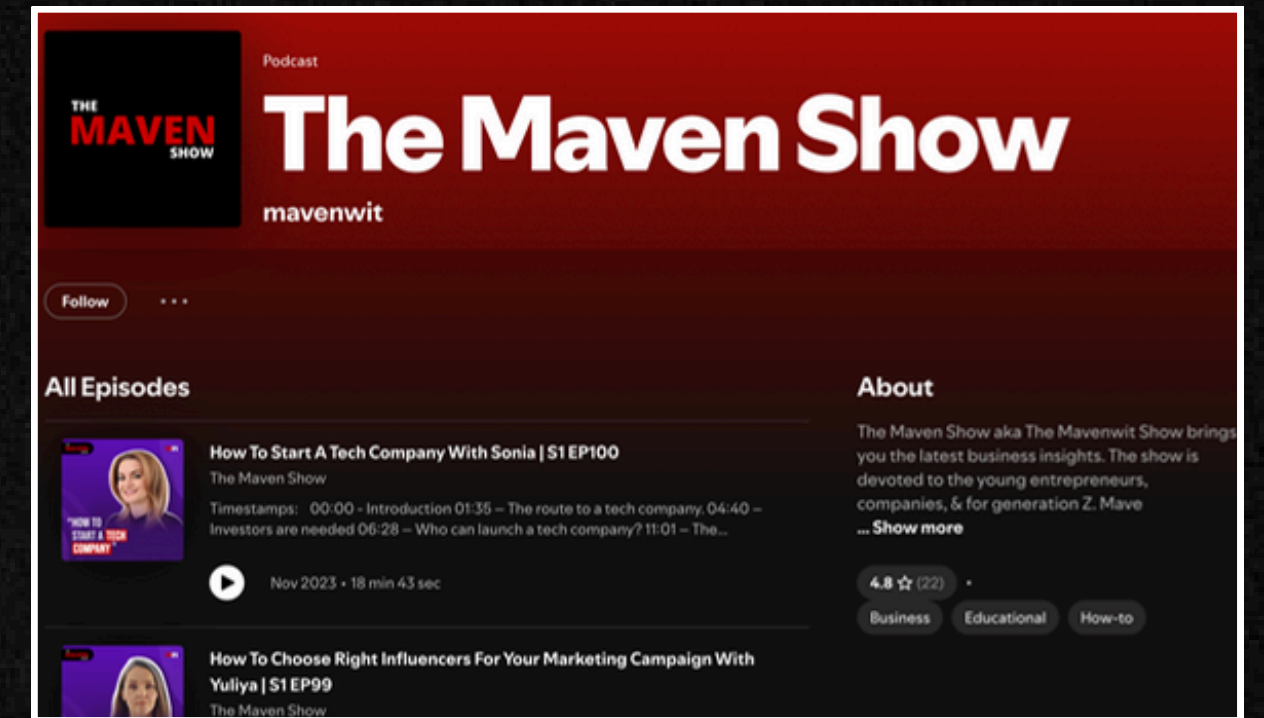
THE
MAVEN
SHOW

Podcast

The Maven Show

mavenwit

Follow

All Episodes

"HOW TO START A TECH COMPANY"

How To Start A Tech Company With Sonia | S1 EP100

The Maven Show

Timestamps: 00:00 - Introduction 01:35 – The route to a tech company. 04:40 – Investors are needed 06:28 – Who can launch a tech company? 11:01 – The...

Nov 2023 • 18 min 43 sec

How To Choose Right Influencers For Your Marketing Campaign With Yuliya | S1 EP99

The Maven Show

About

The Maven Show aka The Mavenwit Show brings you the latest business insights. The show is devoted to the young entrepreneurs, companies, & for generation Z. Mave

... Show more

4.8 ☆ (22) •

Business

Educational

How-to